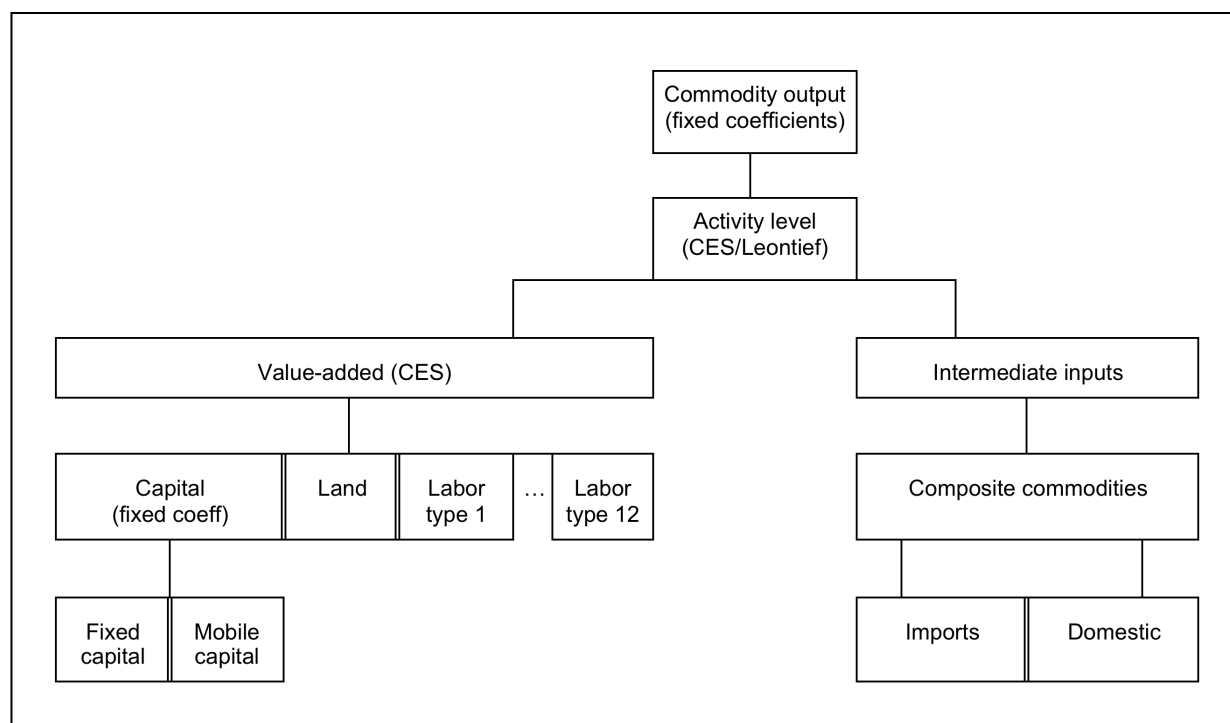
Commodity output (fixed coefficients)

Activity level (CES/Leontief)

Value-added (CES)

Intermediate inputs

Capital (fixed coeff)

Land

Labor type 1

…

Labor type 12

Composite commodities

Fixed capital

Mobile capital

Imports

Domestic